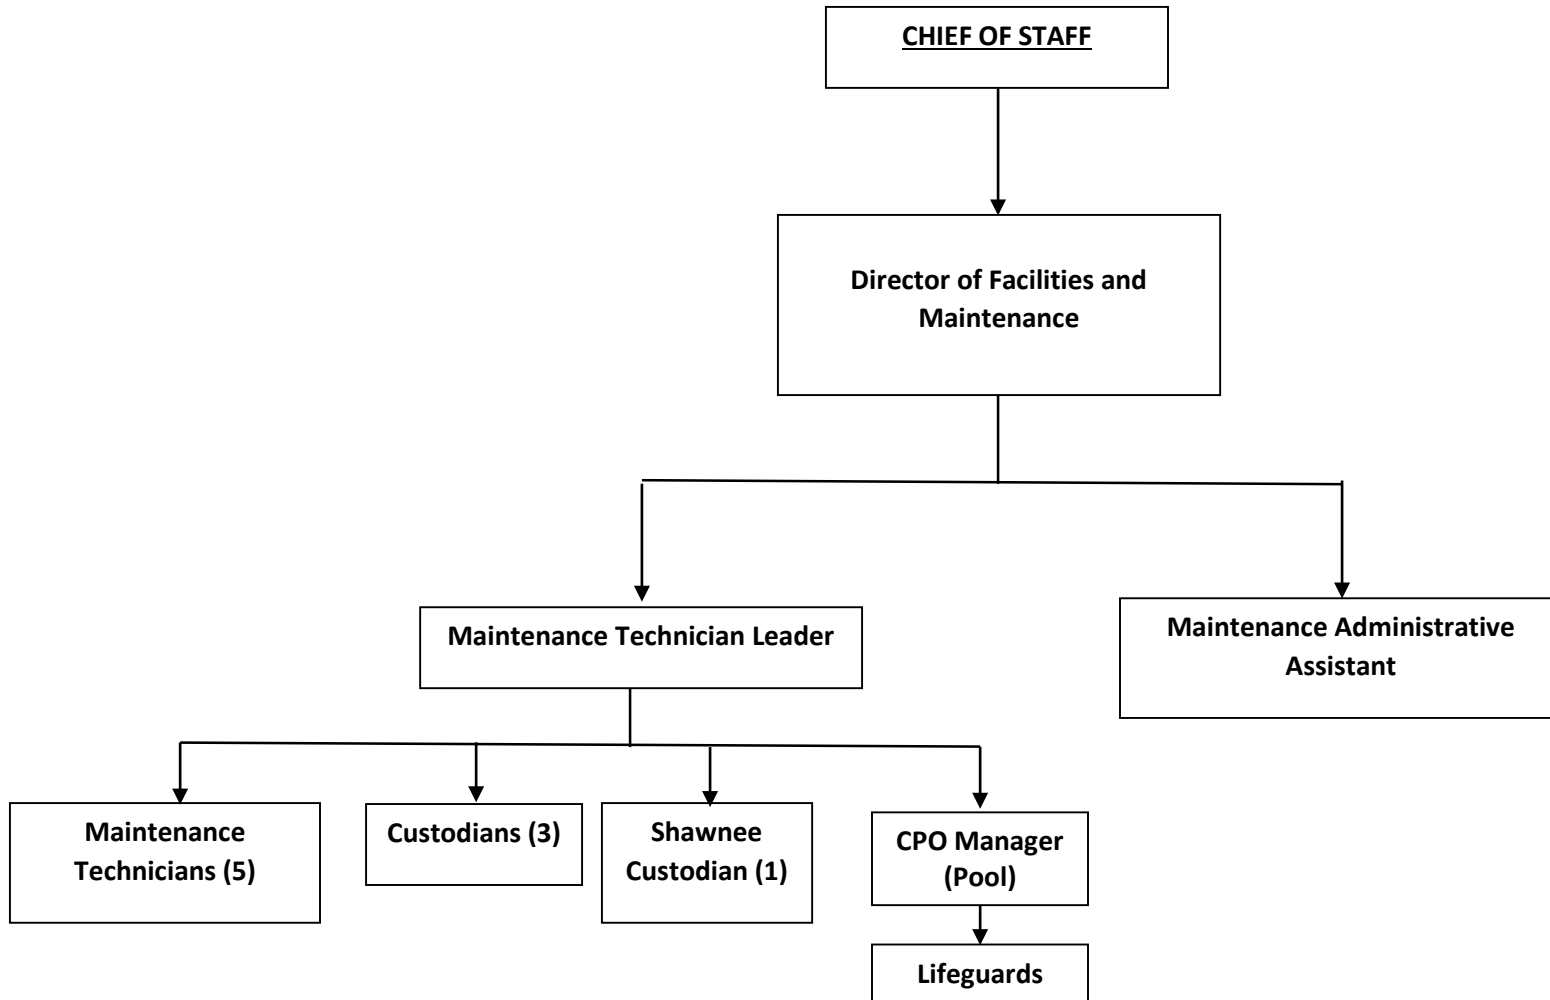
CHIEF OF STAFF

Director of Facilities and Maintenance

Maintenance Technician Leader

Maintenance Administrative Assistant

Maintenance Technicians (5)

Custodians (3)

Shawnee Custodian (1)

CPO Manager (Pool)

Lifeguards